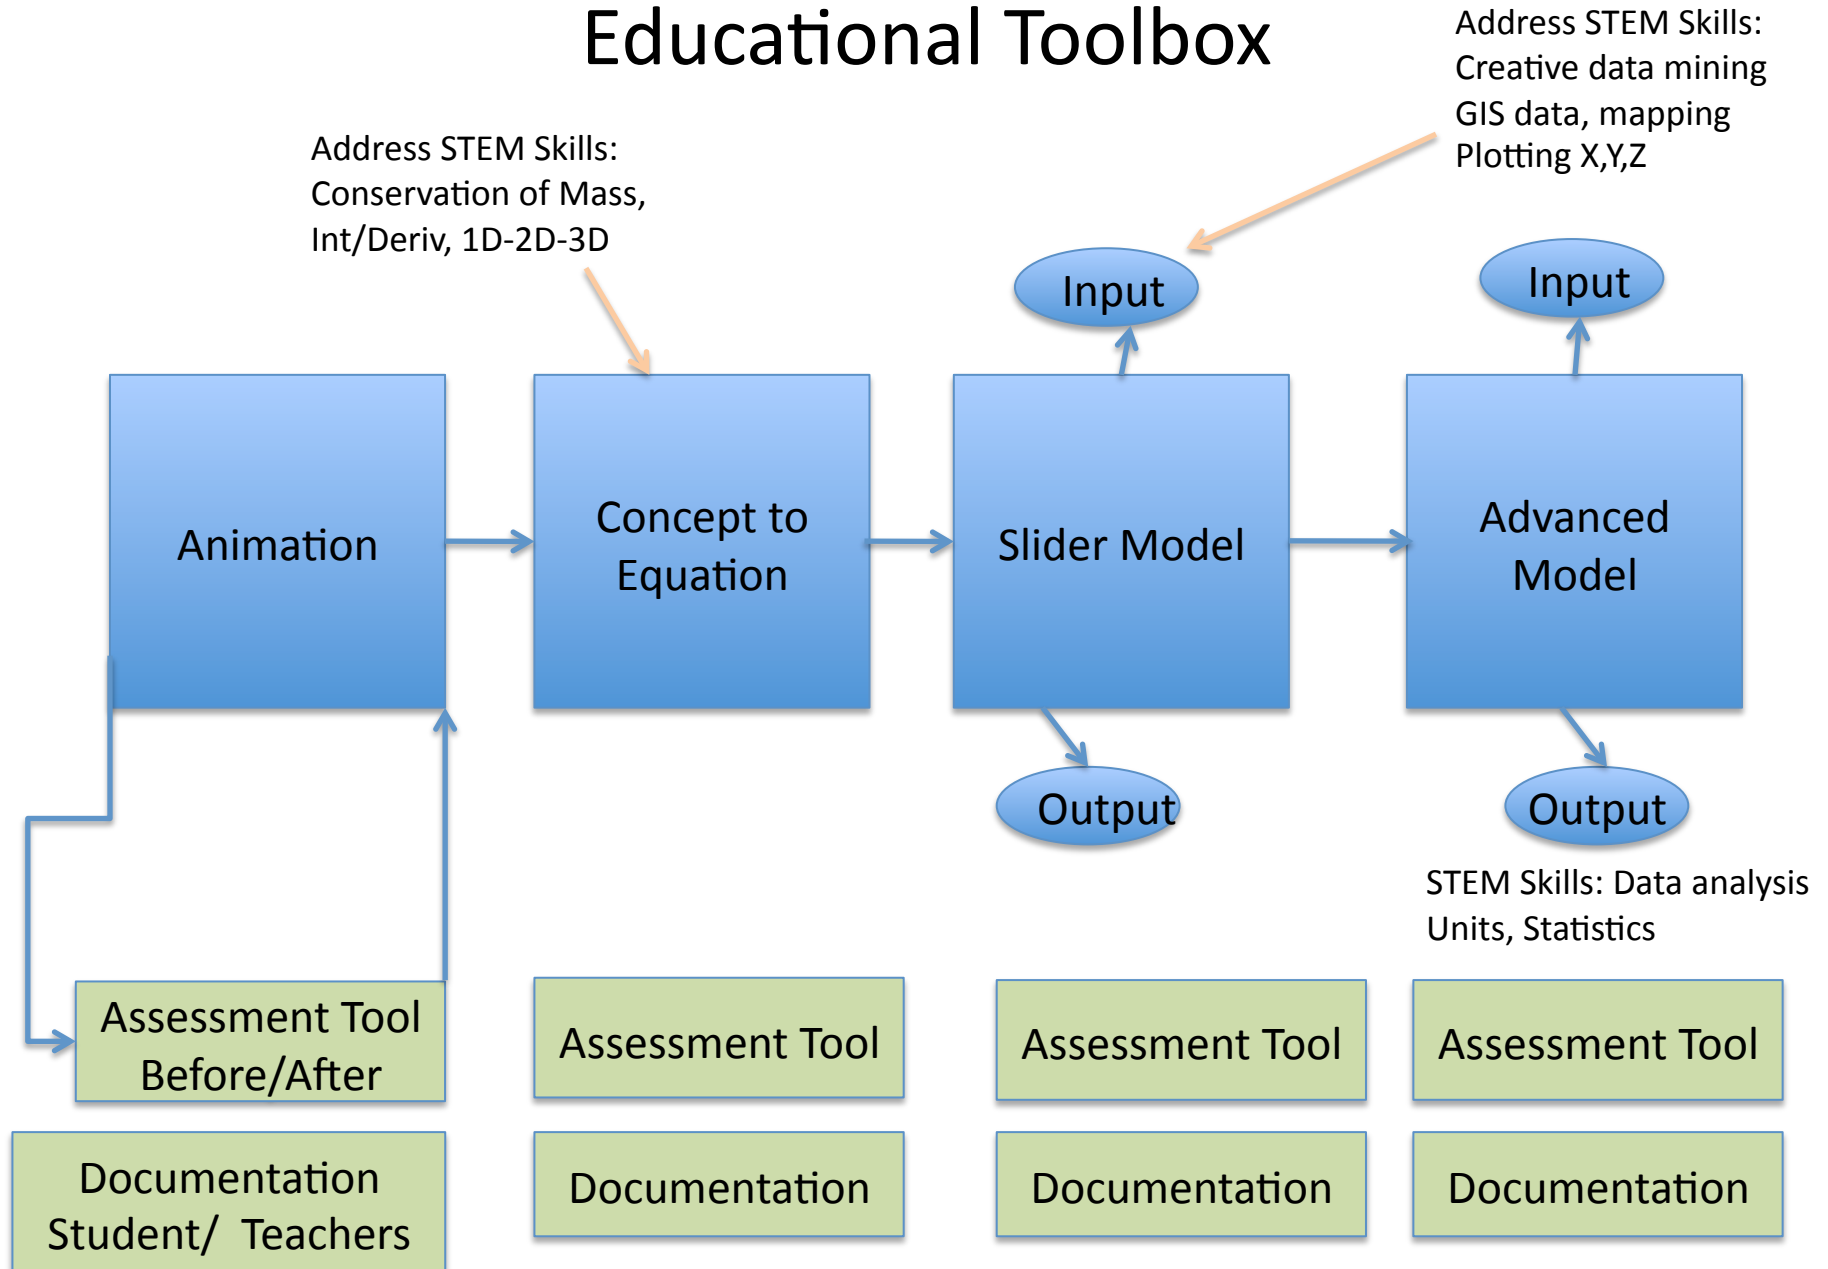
Educational Toolbox

Address STEM Skills:
Creative data mining
GIS data, mapping
Plotting X,Y,Z

Address STEM Skills:
Conservation of Mass,
Int/Deriv, 1D-2D-3D

Input

Input

Animation

Concept to Equation

Slider Model

Advanced Model

Output

Output

STEM Skills: Data analysis
Units, Statistics

Assessment Tool Before/After

Assessment Tool

Assessment Tool

Assessment Tool

Documentation Student/ Teachers

Documentation

Documentation

Documentation